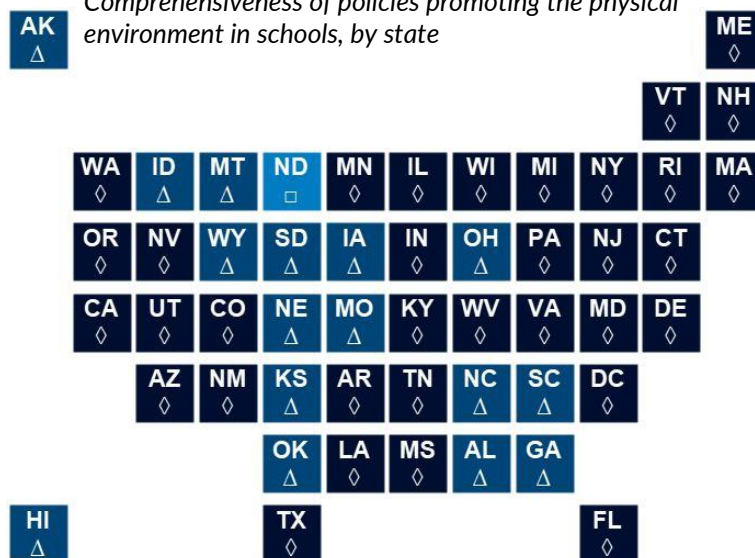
AK
Δ

Comprehensiveness of policies promoting the physical environment in schools, by state

ME
◊

VT
◊

NH
◊

WA
◊

ID
Δ

MT
Δ

ND
□

MN
◊

IL
◊

WI
◊

MI
◊

NY
◊

RI
◊

MA
◊

OR
◊

NV
◊

WY
Δ

SD
Δ

IA
Δ

IN
◊

OH
Δ

PA
◊

NJ
◊

CT
◊

CA
◊

UT
◊

CO
◊

NE
Δ

MO
Δ

KY
◊

WV
◊

VA
◊

MD
◊

DE
◊

AZ
◊

NM
◊

KS
Δ

AR
◊

TN
◊

NC
Δ

SC
Δ

DC
◊

OK
Δ

LA
◊

MS
◊

AL
Δ

GA
Δ

HI
Δ

TX
◊

FL
◊